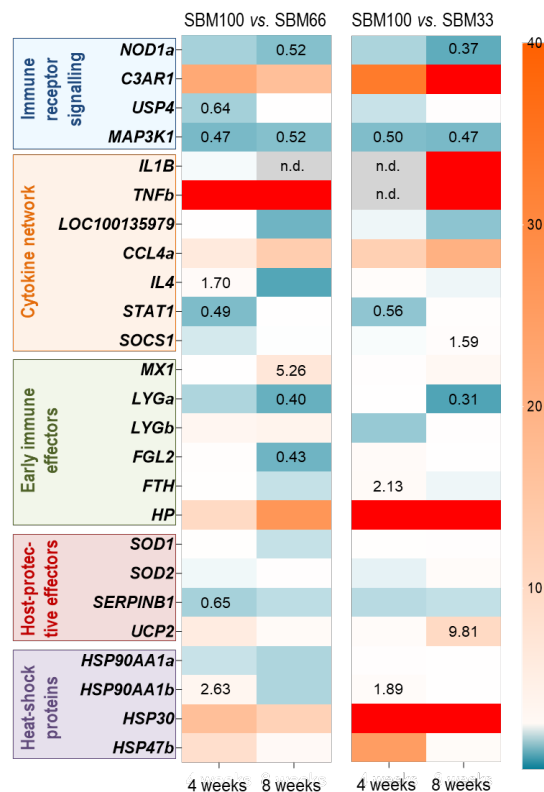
SBM100 vs. SBM66

SBM100 vs. SBM33

Immune receptor signalling

NOD1a 0.52 0.37
C3AR1
USP4 0.64
MAP3K1 0.47 0.52 0.50 0.47

Cytokine network

IL1B n.d. n.d.
TNFb n.d.
LOC100135979
CCL4a
IL4 1.70
STAT1 0.49 0.56
SOCS1 1.59

Early immune effectors

MX1 5.26
LYGa 0.40 0.31
LYGb
FGL2 0.43
FTH 2.13
HP

Host-protective effectors

SOD1
SOD2
SERPINB1 0.65
UCP2 9.81

Heat-shock proteins

HSP90AA1a
HSP90AA1b 2.63 1.89
HSP30
HSP47b

4 weeks 8 weeks 4 weeks 8 weeks

40
30
20
10